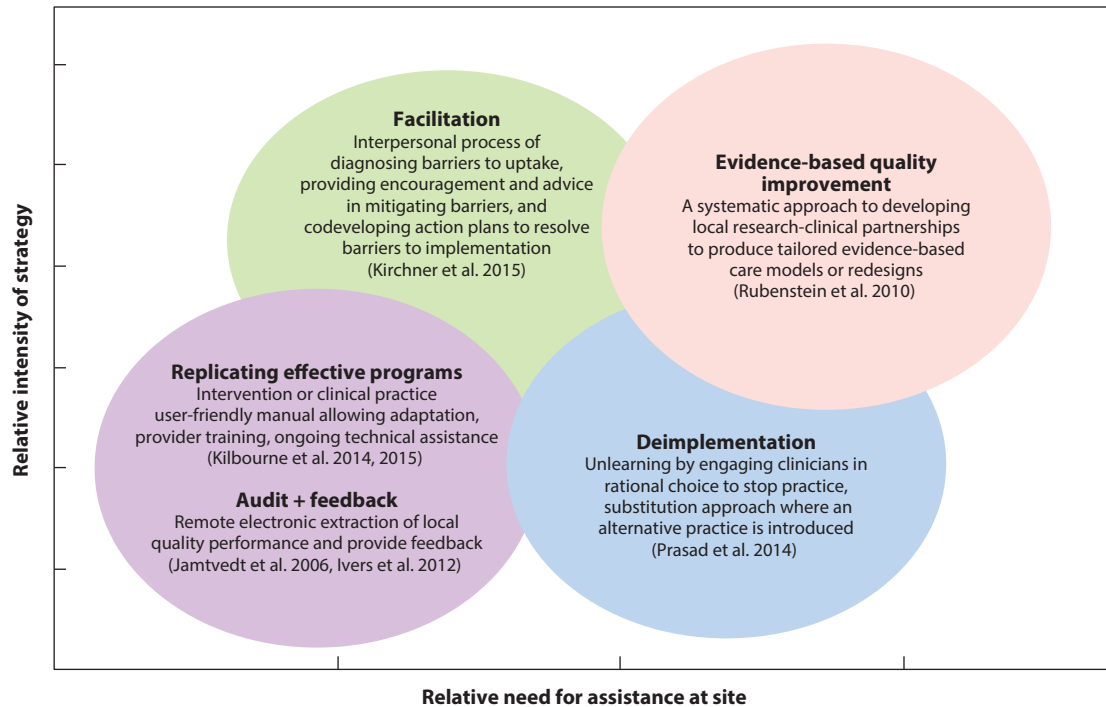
Facilitation
Interpersonal process of diagnosing barriers to uptake, providing encouragement and advice in mitigating barriers, and codeveloping action plans to resolve barriers to implementation
(Kirchner et al. 2015)

Evidence-based quality improvement
A systematic approach to developing local research-clinical partnerships to produce tailored evidence-based care models or redesigns
(Rubenstein et al. 2010)

Replicating effective programs
Intervention or clinical practice user-friendly manual allowing adaptation, provider training, ongoing technical assistance
(Kilbourne et al. 2014, 2015)

Audit + feedback
Remote electronic extraction of local quality performance and provide feedback
(Jamtvedt et al. 2006, Ivers et al. 2012)

Deimplementation
Unlearning by engaging clinicians in rational choice to stop practice, substitution approach where an alternative practice is introduced
(Prasad et al. 2014)

Relative intensity of strategy

Relative need for assistance at site